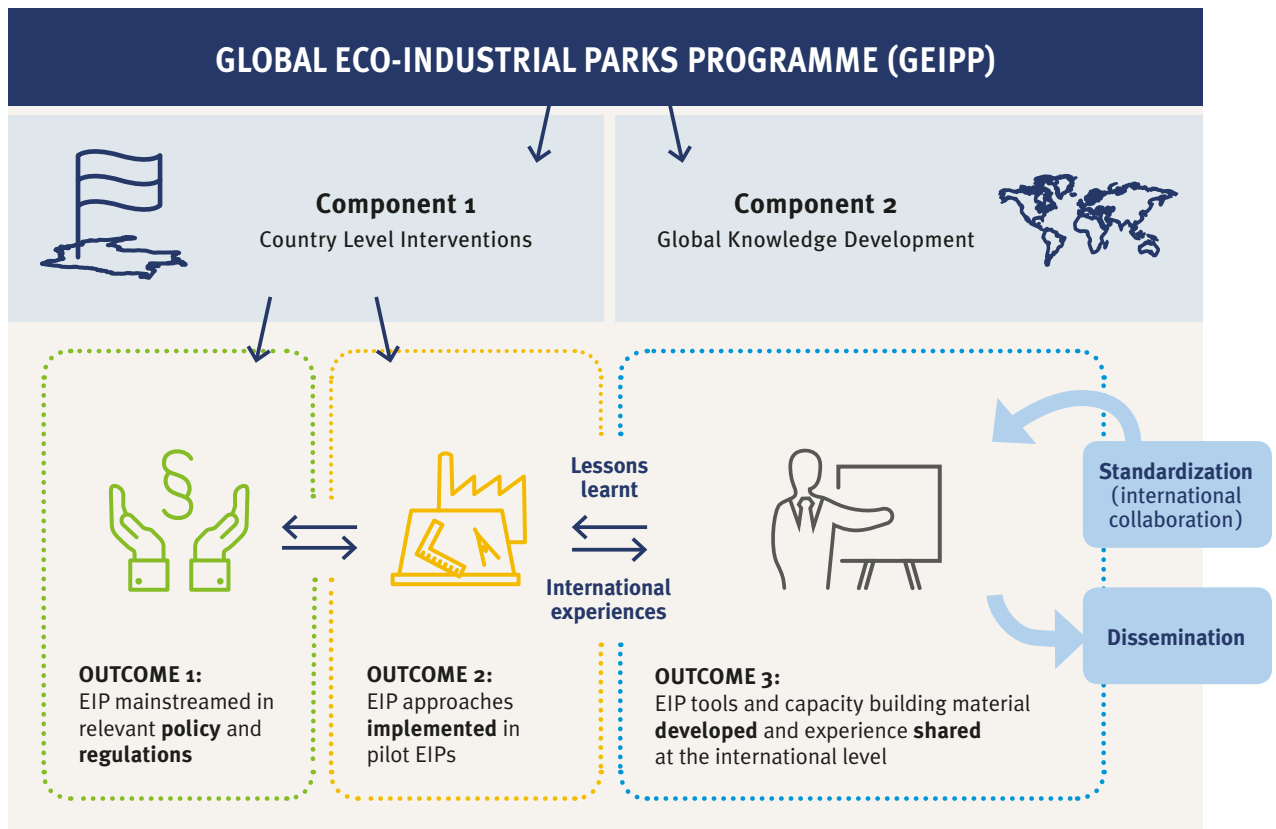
GLOBAL ECO-INDUSTRIAL PARKS PROGRAMME (GEIPP)

Component 1
Country Level Interventions

Component 2
Global Knowledge Development

§

Lessons learnt

International experiences

Standardization (international collaboration)

Dissemination

OUTCOME 1:
EIP mainstreamed in relevant **policy** and **regulations**

OUTCOME 2:
EIP approaches **implemented** in pilot EIPs

OUTCOME 3:
EIP tools and capacity building material **developed** and experience **shared** at the international level